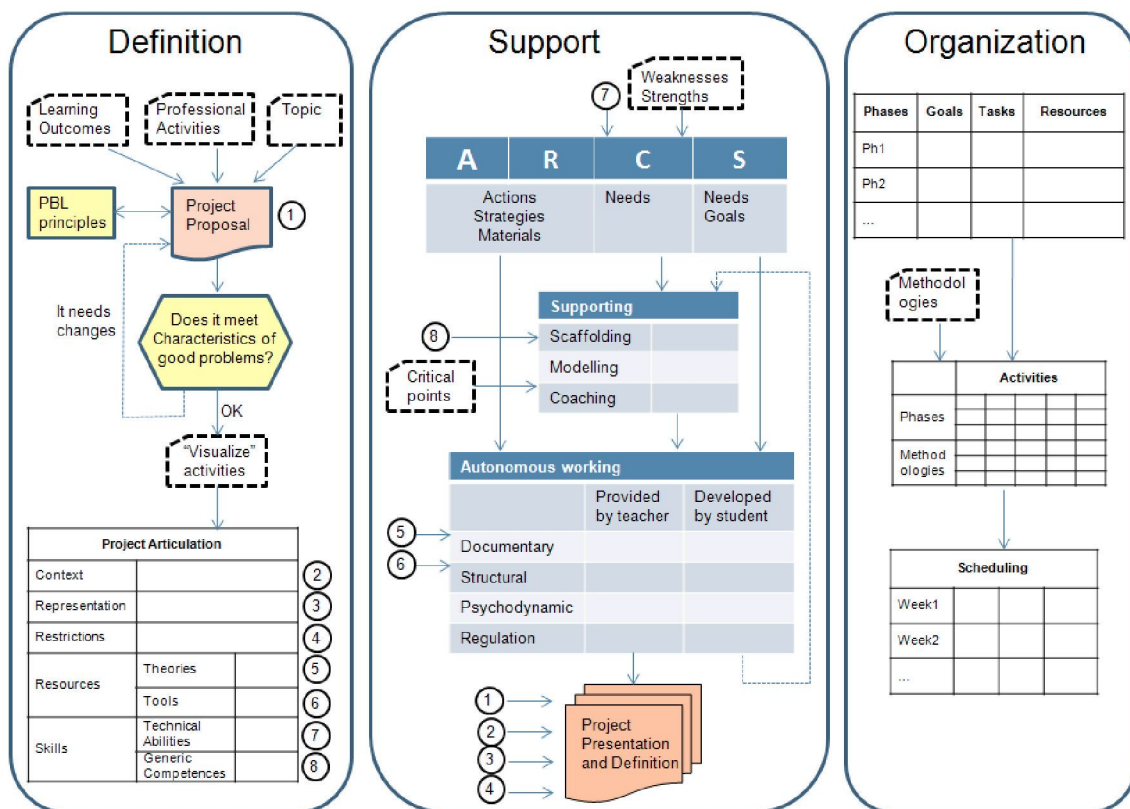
Definition

Learning Outcomes

Professional Activities

Topic

PBL principles

Project Proposal

1

It needs changes

Does it meet Characteristics of good problems?

OK

"Visualize" activities

| Project Articulation | | | |
|---|---|---|---|
| Context | | | 2 |
| Representation | | | 3 |
| Restrictions | | | 4 |
| Resources | Theories | | 5 |
| | Tools | | 6 |
| Skills | Technical Abilities | | 7 |
| | Generic Competences | | 8 |

Support

7

Weaknesses Strengths

| A | R | C | S |
|---|---|---|---|
| Actions Strategies Materials | | Needs | Needs Goals |

| Supporting | |
|---|---|
| Scaffolding | |
| Modelling | |
| Coaching | |

8

Critical points

| Autonomous working | Provided by teacher | Developed by student |
|---|---|---|
| Documentary | | |
| Structural | | |
| Psychodynamic | | |
| Regulation | | |

5

6

1

2

3

4

Project Presentation and Definition

Organization

| Phases | Goals | Tasks | Resources |
|---|---|---|---|
| Ph1 | | | |
| Ph2 | | | |
| ... | | | |

Methodologies

| | Activities |
|---|---|
| Phases | |
| Methodologies | |

| Scheduling | | | |
|---|---|---|---|
| Week1 | | | |
| Week2 | | | |
| ... | | | |